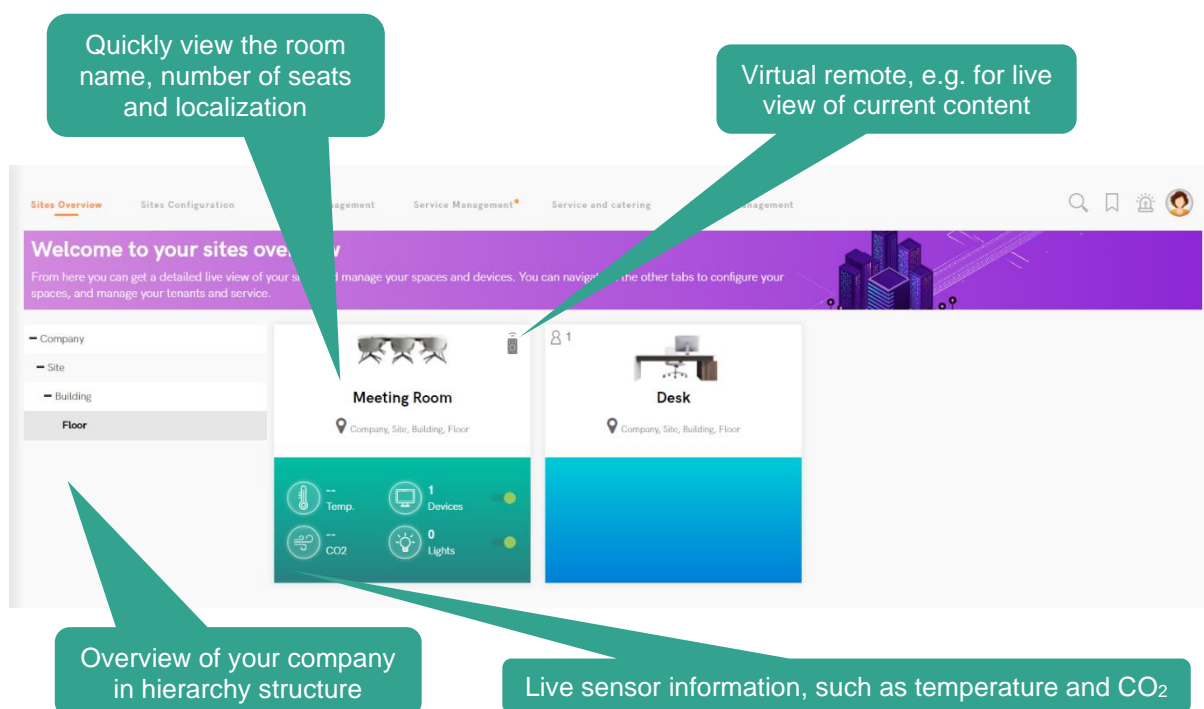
Quickly view the room name, number of seats and localization

Virtual remote, e.g. for live view of current content

Sites Overview Sites Configuration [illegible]agement Service Management Service and catering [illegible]anagement

Welcome to your sites ove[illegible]

From here you can get a detailed live view of your s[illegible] manage your spaces and devices. You can navig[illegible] the other tabs to configure your spaces, and manage your tenants and service.

– Company
– Site
– Building
Floor

Meeting Room
Company, Site, Building, Floor
-- Temp.
1 Devices
-- CO2
0 Lights

1
Desk
Company, Site, Building, Floor

Overview of your company in hierarchy structure

Live sensor information, such as temperature and $CO_2$